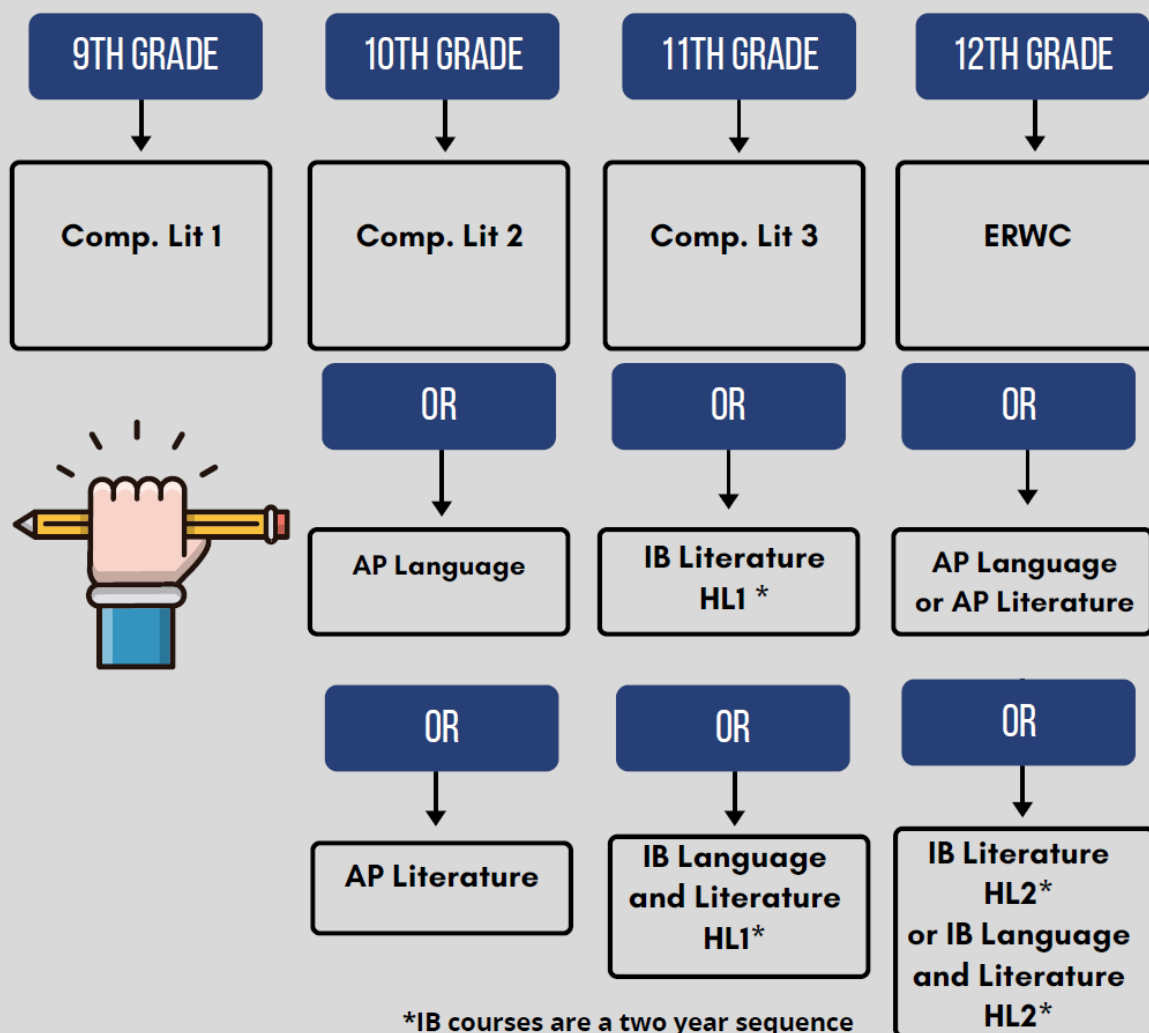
9TH GRADE

Comp. Lit 1

10TH GRADE

Comp. Lit 2

OR

AP Language

OR

AP Literature

11TH GRADE

Comp. Lit 3

OR

IB Literature HL1 *

OR

IB Language and Literature HL1*

12TH GRADE

ERWC

OR

AP Language or AP Literature

OR

IB Literature HL2* or IB Language and Literature HL2*

*IB courses are a two year sequence